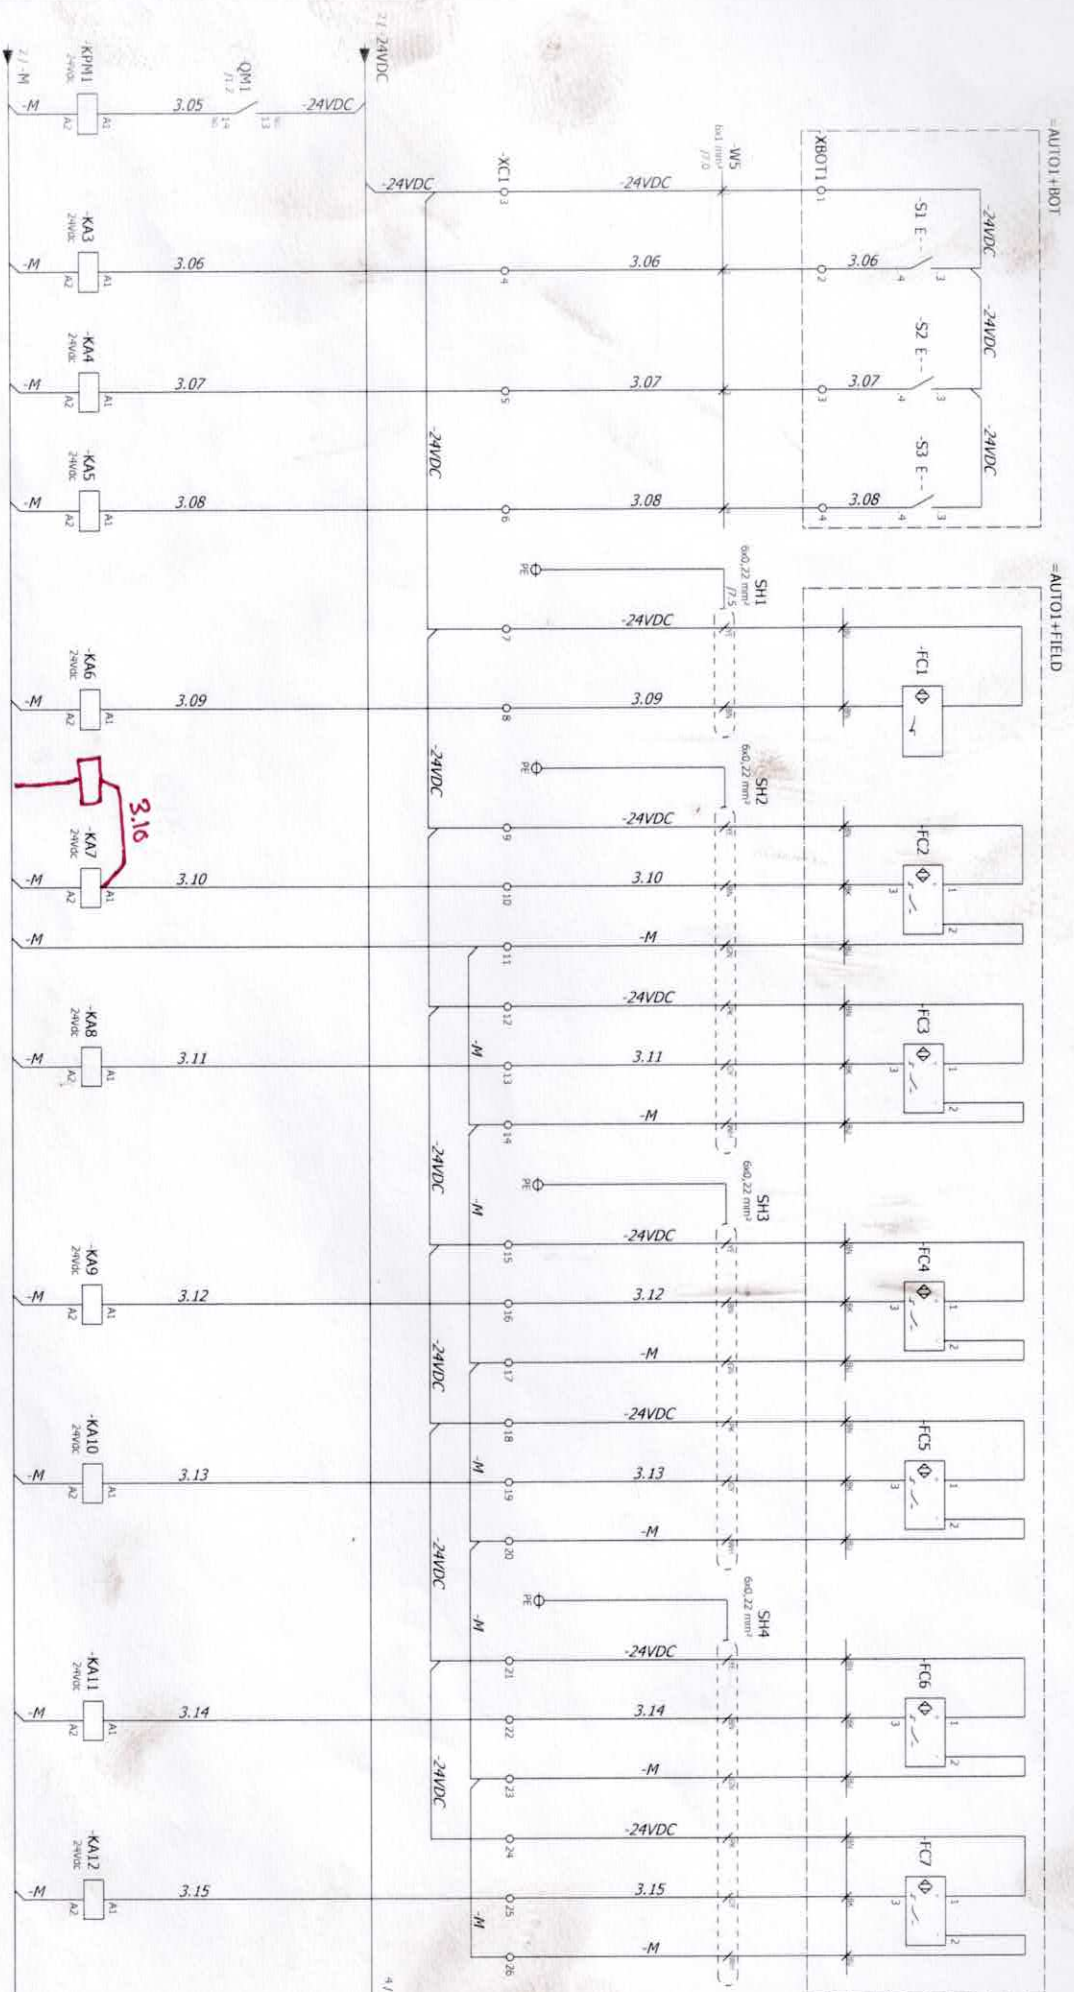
=AUTO1+BOT
=AUTO1+FIELD
2 / -M
-KPM1
24VDC
A2
A1
-M
3.05
-QM1
/1.2
14
13
-24VDC
2 / 24VDC
-XC1
-W5
-XBOT1
-24VDC
-24VDC
-S1 E--
-24VDC
-KA3
24VDC
-M
3.06
3.06
3.06
-S2 E--
-24VDC
-KA4
24VDC
-M
3.07
3.07
3.07
-S3 E--
-24VDC
-KA5
24VDC
-M
3.08
3.08
3.08
-24VDC
PE
SH1
6x0,22 mm²
-24VDC
-FC1
-KA6
24VDC
-M
3.09
3.09
PE
SH2
6x0,22 mm²
3.10
-24VDC
-24VDC
-FC2
-KA7
24VDC
-M
3.10
3.10
-M
-M
-24VDC
-FC3
-KA8
24VDC
-M
3.11
-M
3.11
-M
-24VDC
PE
SH3
6x0,22 mm²
-M
-24VDC
-FC4
-KA9
24VDC
-M
3.12
3.12
-24VDC
-M
-24VDC
-FC5
-KA10
24VDC
-M
3.13
-M
3.13
-24VDC
-M
PE
SH4
6x0,22 mm²
-M
-24VDC
-FC6
-KA11
24VDC
-M
3.14
3.14
-24VDC
-M
-24VDC
-FC7
-KA12
24VDC
-M
3.15
-M
3.15
-M
4 /